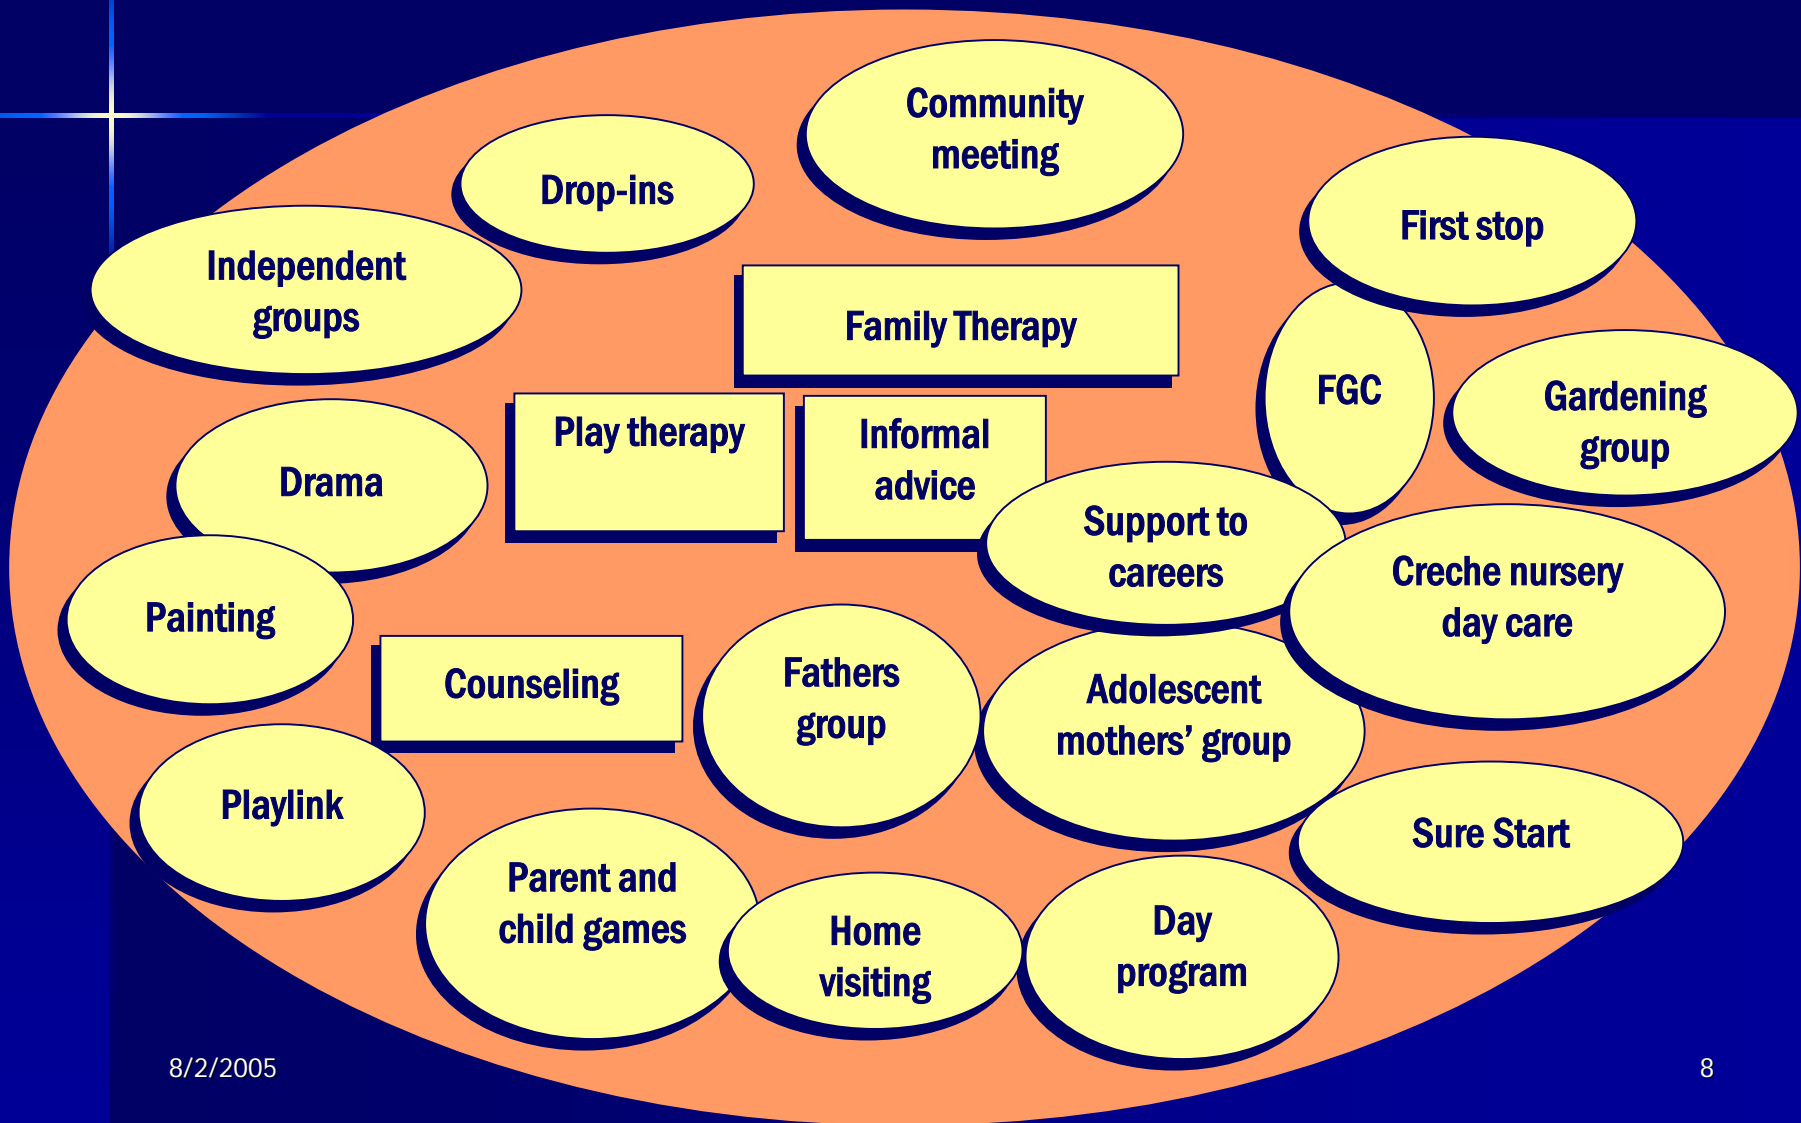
Community meeting

Drop-ins

First stop

Independent groups

Family Therapy

FGC

Gardening group

Play therapy

Informal advice

Drama

Support to careers

Creche nursery day care

Painting

Counseling

Fathers group

Adolescent mothers' group

Playlink

Sure Start

Parent and child games

Home visiting

Day program

8/2/2005

8